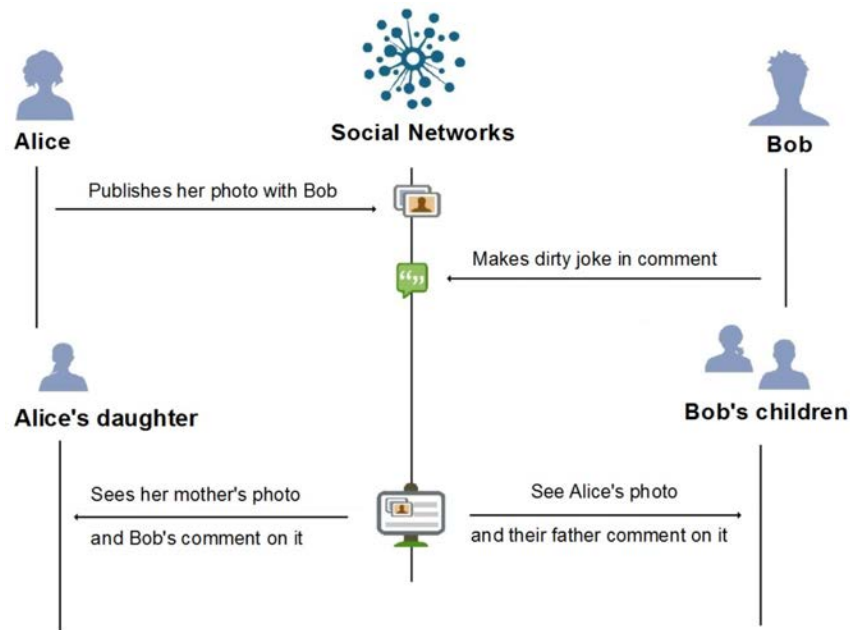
Alice

Social Networks

Bob

Publishes her photo with Bob

Makes dirty joke in comment

Alice's daughter

Bob's children

Sees her mother's photo and Bob's comment on it

See Alice's photo and their father comment on it